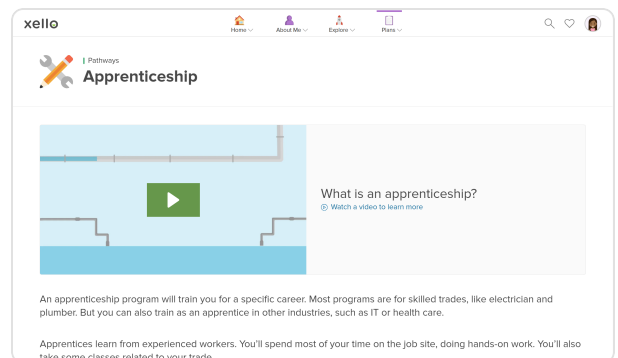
xello

Home About Me Explore Plans

| Pathways
Apprenticeship

What is an apprenticeship?
Watch a video to learn more

An apprenticeship program will train you for a specific career. Most programs are for skilled trades, like electrician and plumber. But you can also train as an apprentice in other industries, such as IT or health care.

Apprentices learn from experienced workers. You'll spend most of your time on the job site, doing hands-on work. You'll also take some classes related to your trade